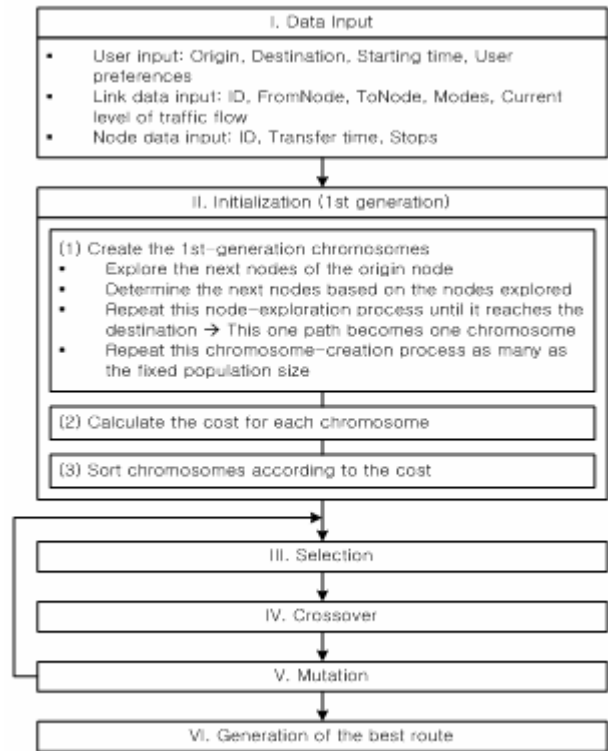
I. Data Input

- User input: Origin, Destination, Starting time, User preferences
- Link data input: ID, FromNode, ToNode, Modes, Current level of traffic flow
- Node data input: ID, Transfer time, Stops

II. Initialization (1st generation)

(1) Create the 1st-generation chromosomes
- Explore the next nodes of the origin node
- Determine the next nodes based on the nodes explored
- Repeat this node-exploration process until it reaches the destination → This one path becomes one chromosome
- Repeat this chromosome-creation process as many as the fixed population size

(2) Calculate the cost for each chromosome

(3) Sort chromosomes according to the cost

III. Selection

IV. Crossover

V. Mutation

VI. Generation of the best route